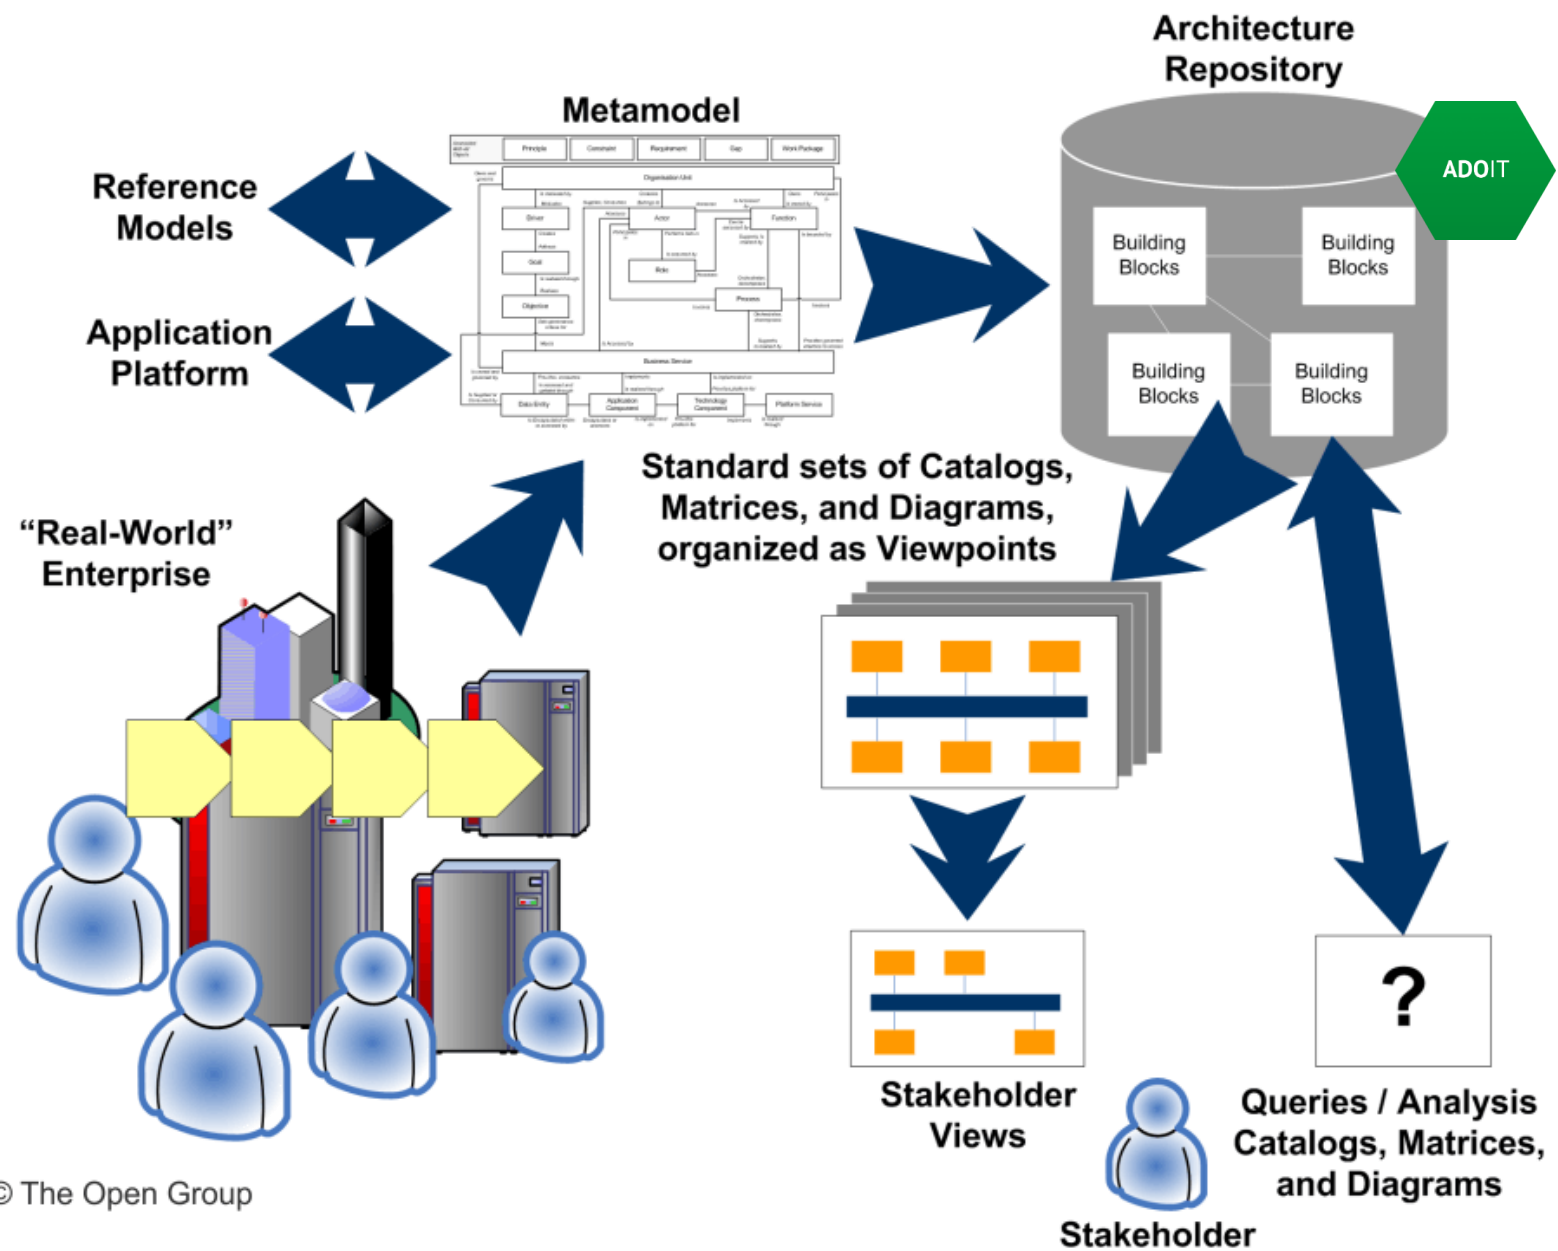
Architecture Repository

ADOIT

Metamodel

Reference Models

Application Platform

Principle Constraint Requirement Gap Work Package

Organization Unit

Driver Actor Function

Goal Role

Objective Process

Business Service

Data Entity Application Component Technology Component Platform Service

Building Blocks

Building Blocks

Building Blocks

Building Blocks

Standard sets of Catalogs, Matrices, and Diagrams, organized as Viewpoints

"Real-World" Enterprise

?

Stakeholder Views

Queries / Analysis Catalogs, Matrices, and Diagrams

Stakeholder

© The Open Group